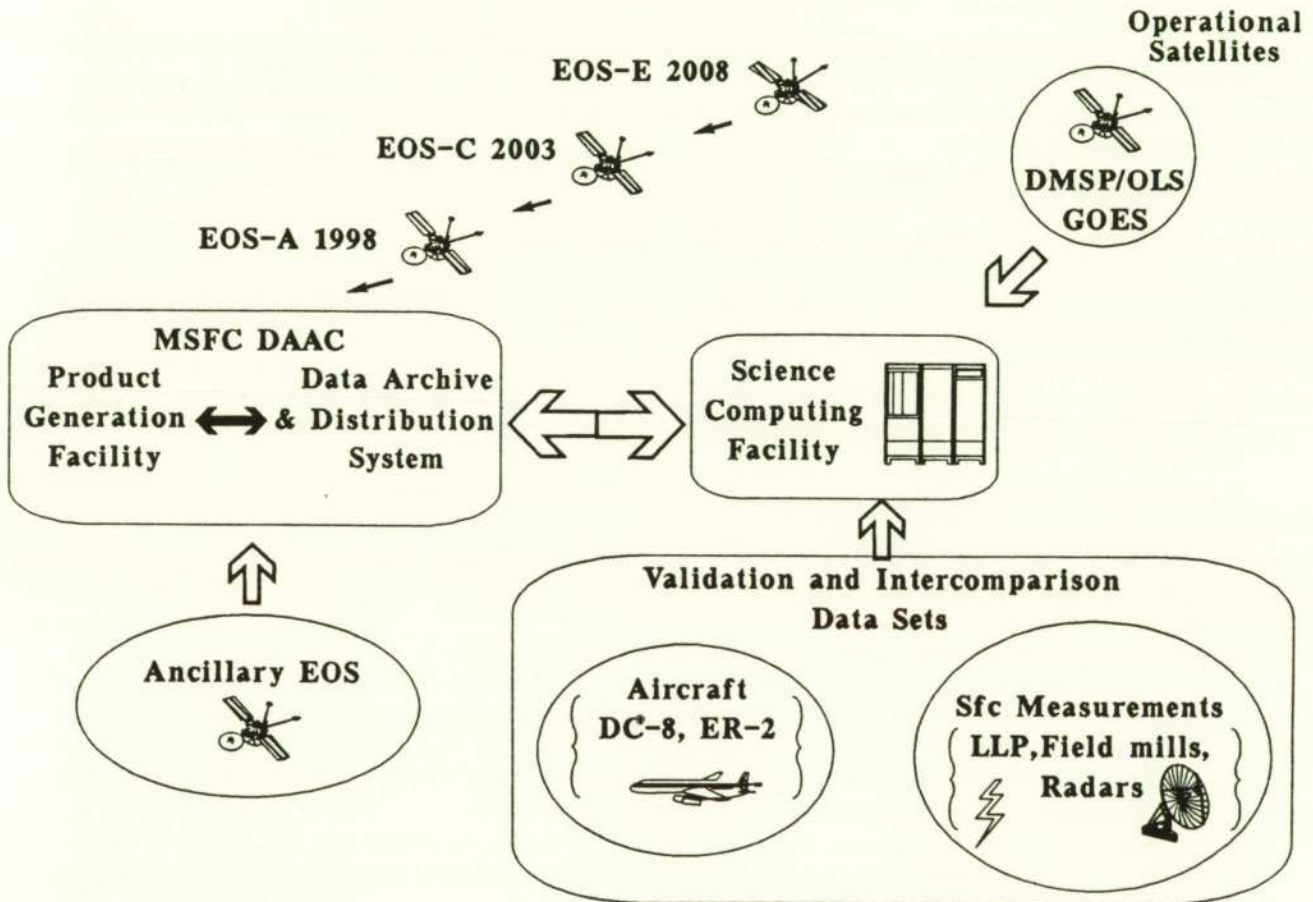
Operational Satellites

EOS-E 2008

EOS-C 2003

EOS-A 1998

DMSP/OLS
GOES

MSFC DAAC

Product Generation Facility

Data Archive & Distribution System

Science Computing Facility

Validation and Intercomparison Data Sets

Ancillary EOS

Aircraft
DC-8, ER-2

Sfc Measurements
LLP, Field mills, Radars